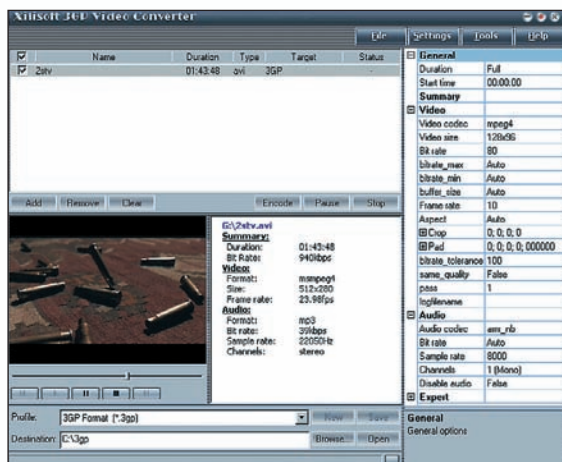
Xilisoft 3GP Video Converter

File Settings Tools Help

| | Name | Duration | Type | Target | Status |
|---|---|---|---|---|---|
| ☑ | 2stv | 01:43:48 | avi | 3GP | - |

Add Remove Clear Encode Pause Stop

G:\2stv.avi
Summary:
Duration: 01:43:48
Bit Rate: 940kbps
Video:
Format: msmpeg4
Size: 512x280
Frame rate: 23.98fps
Audio:
Format: mp3
Bit rate: 39kbps
Sample rate: 22050Hz
Channels: stereo

| General | |
|---|---|
| Duration | Full |
| Start time | 00:00:00 |
| Summary | |
| Video | |
| Video codec | mpeg4 |
| Video size | 128x96 |
| Bit rate | 80 |
| bitrate_max | Auto |
| bitrate_min | Auto |
| buffer_size | Auto |
| Frame rate | 10 |
| Aspect | Auto |
| Crop | 0; 0; 0; 0 |
| Pad | 0; 0; 0; 0; 000000 |
| bitrate_tolerance | 100 |
| same_quality | False |
| pass | 1 |
| logfilename | |
| Audio | |
| Audio codec | amr_nb |
| Bit rate | Auto |
| Sample rate | 8000 |
| Channels | 1 (Mono) |
| Disable audio | False |
| Expert | |

General
General options

Profile: 3GP Format (*.3gp) New Save
Destination: C:\3gp Browse... Open